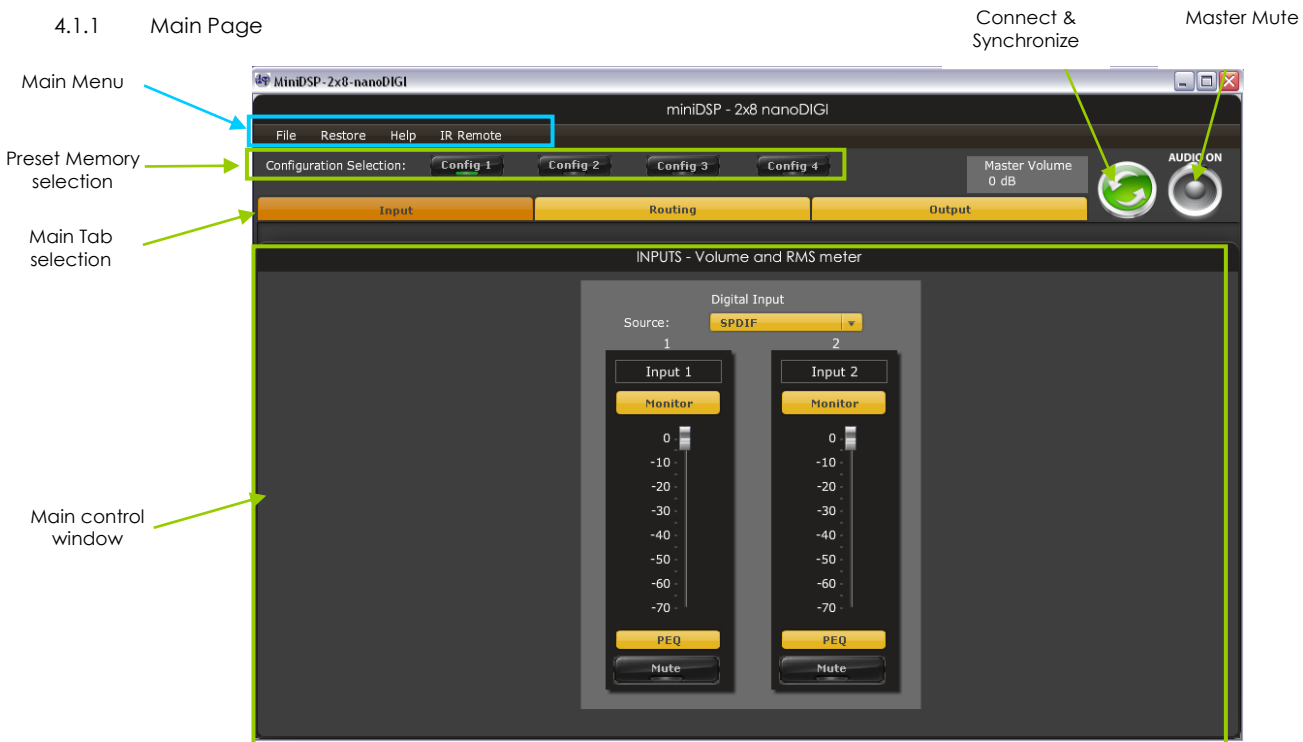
4.1.1 Main Page

Connect & Synchronize

Master Mute

Main Menu

Preset Memory selection

Main Tab selection

Main control window

MiniDSP-2x8-nanoDIGI

miniDSP - 2x8 nanoDIGI

File Restore Help IR Remote

Configuration Selection: Config 1 Config 2 Config 3 Config 4

Master Volume
0 dB

AUDIO ON

Input Routing Output

INPUTS - Volume and RMS meter

Digital Input

Source: SPDIF

1

2

Input 1

Input 2

Monitor

Monitor

0
-10
-20
-30
-40
-50
-60
-70

0
-10
-20
-30
-40
-50
-60
-70

PEQ

PEQ

Mute

Mute